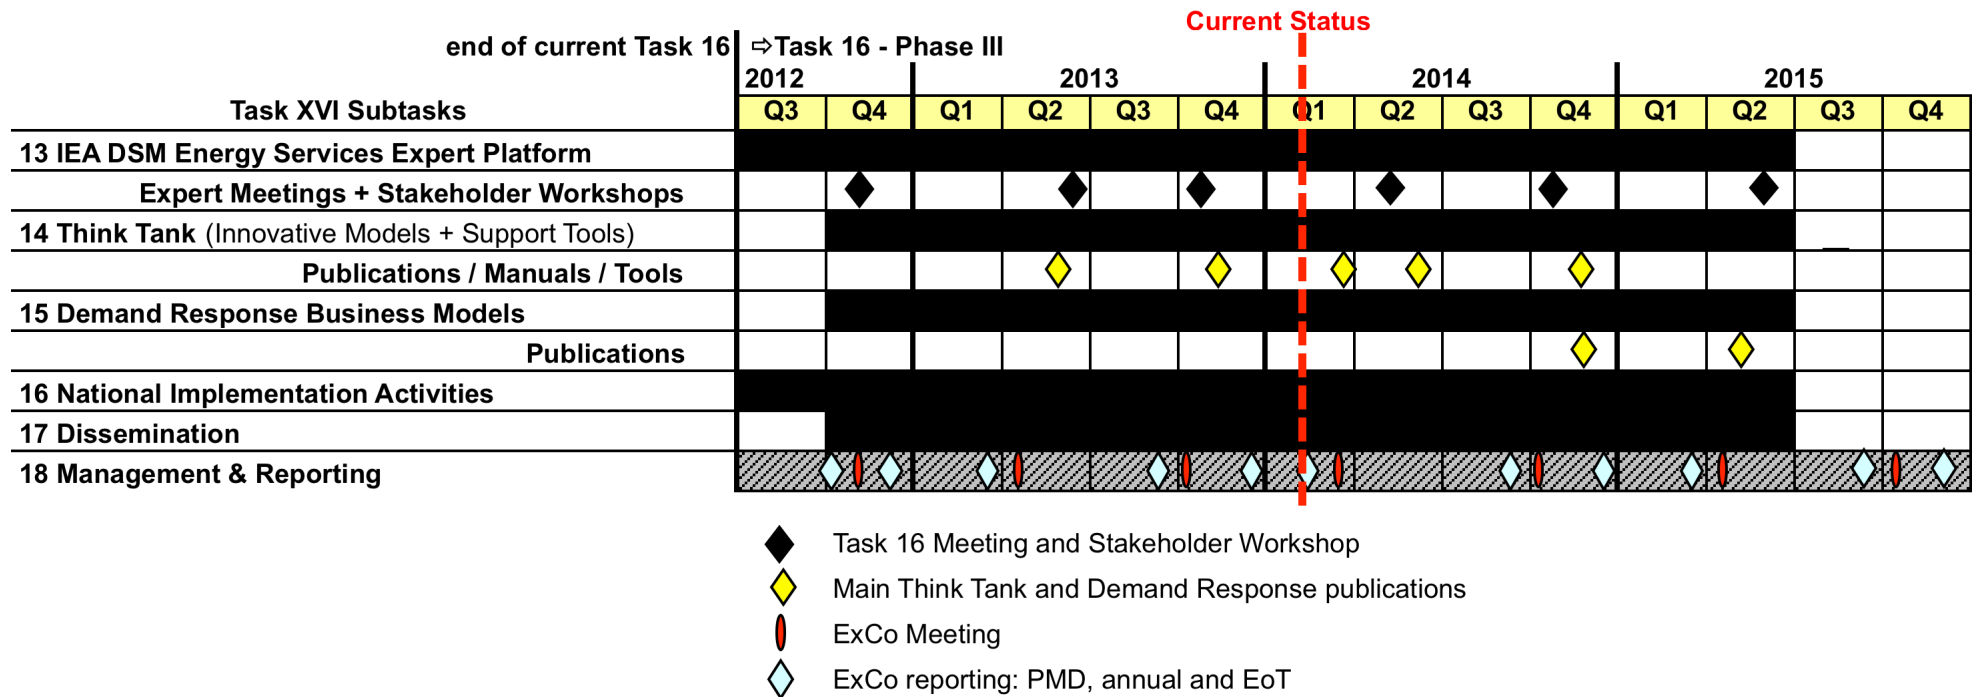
Current Status

end of current Task 16 ⇨Task 16 - Phase III

| Task XVI Subtasks | 2012 Q3 | Q4 | 2013 Q1 | Q2 | Q3 | Q4 | 2014 Q1 | Q2 | Q3 | Q4 | 2015 Q1 | Q2 | Q3 | Q4 |
|---|---|---|---|---|---|---|---|---|---|---|---|---|---|---|
| 13 IEA DSM Energy Services Expert Platform | | | | | | | | | | | | | | |
| Expert Meetings + Stakeholder Workshops | | | | | | | | | | | | | | |
| 14 Think Tank (Innovative Models + Support Tools) | | | | | | | | | | | | | | |
| Publications / Manuals / Tools | | | | | | | | | | | | | | |
| 15 Demand Response Business Models | | | | | | | | | | | | | | |
| Publications | | | | | | | | | | | | | | |
| 16 National Implementation Activities | | | | | | | | | | | | | | |
| 17 Dissemination | | | | | | | | | | | | | | |
| 18 Management & Reporting | | | | | | | | | | | | | | |

Task 16 Meeting and Stakeholder Workshop
Main Think Tank and Demand Response publications
ExCo Meeting
ExCo reporting: PMD, annual and EoT